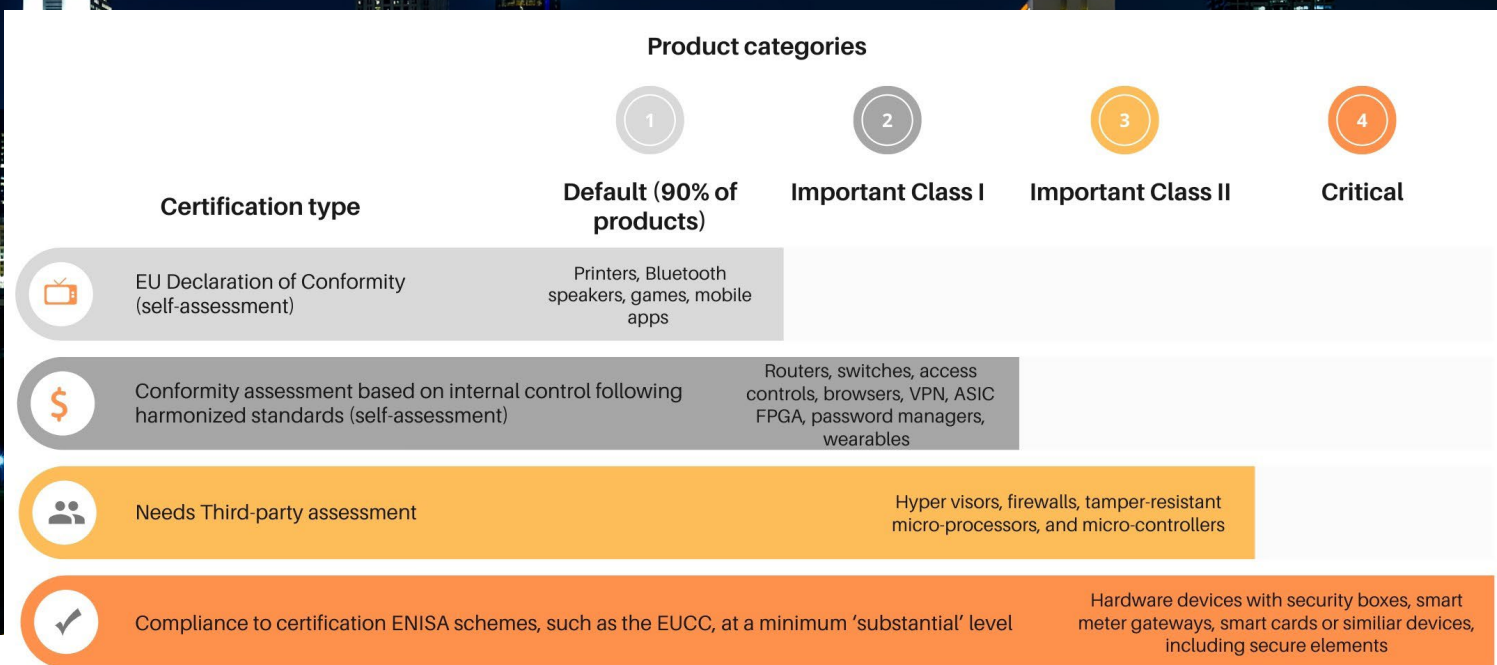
Product categories

1 2 3 4

Certification type

Default (90% of products)

Important Class I

Important Class II

Critical

EU Declaration of Conformity (self-assessment)

Printers, Bluetooth speakers, games, mobile apps

Conformity assessment based on internal control following harmonized standards (self-assessment)

Routers, switches, access controls, browsers, VPN, ASIC FPGA, password managers, wearables

Needs Third-party assessment

Hyper visors, firewalls, tamper-resistant micro-processors, and micro-controllers

Compliance to certification ENISA schemes, such as the EUCC, at a minimum 'substantial' level

Hardware devices with security boxes, smart meter gateways, smart cards or similiar devices, including secure elements